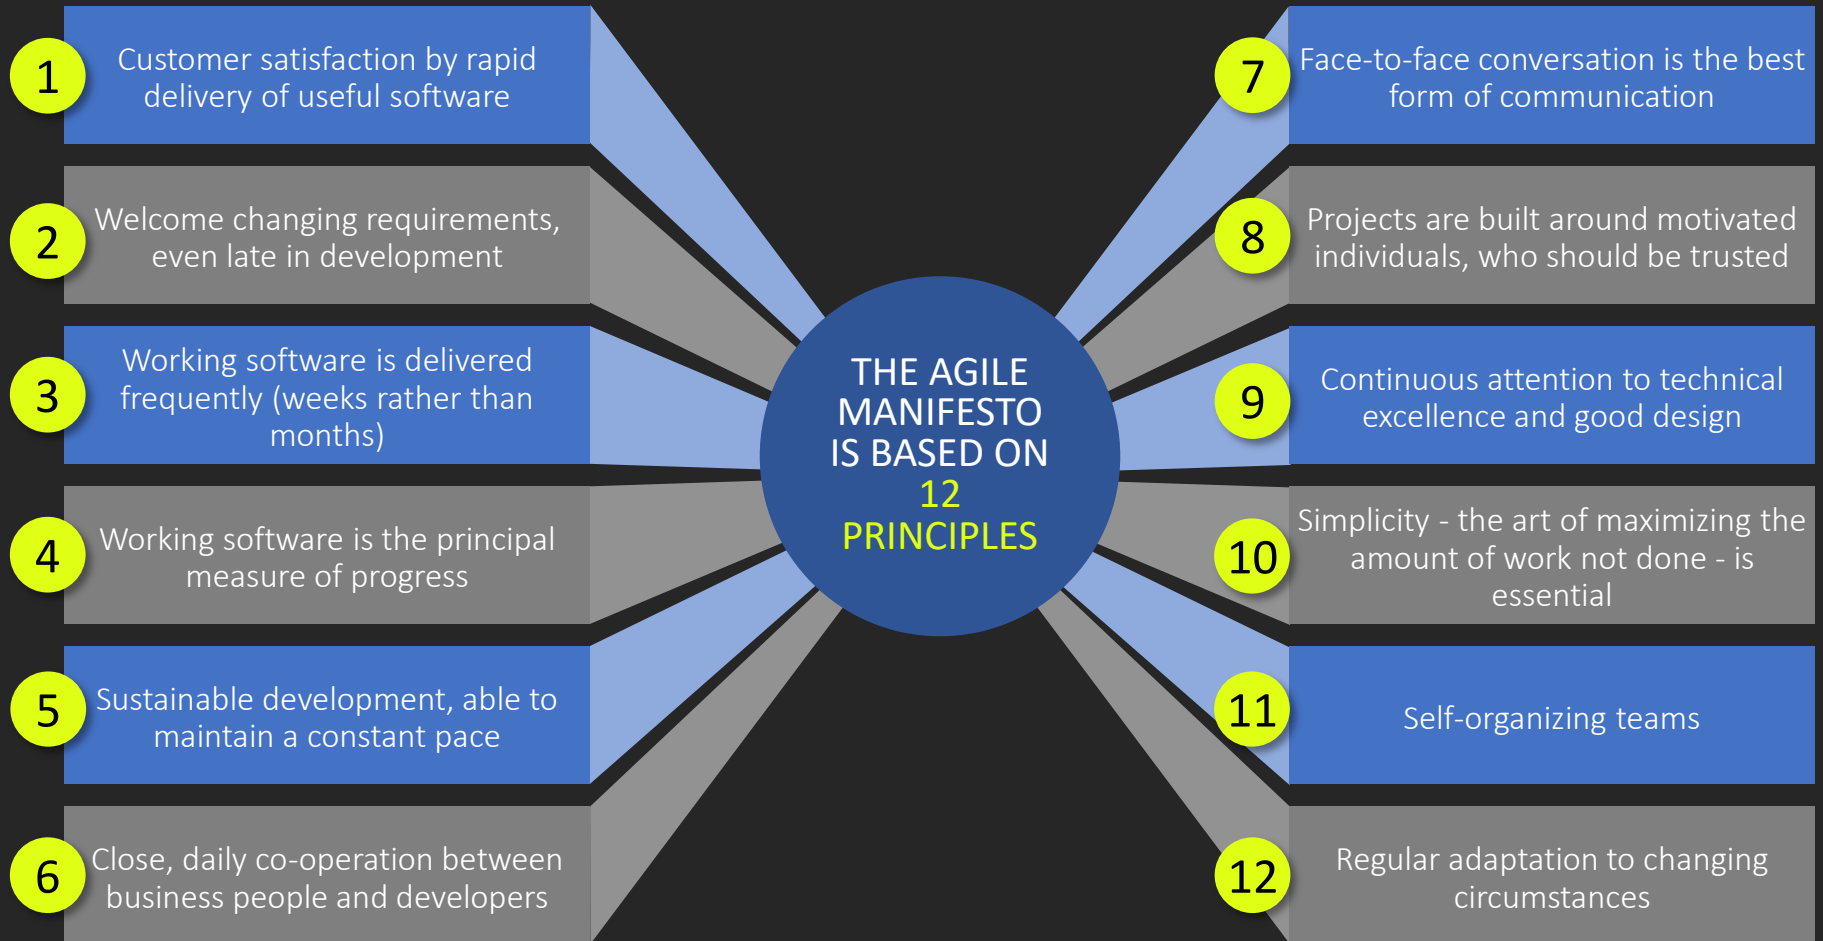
1 Customer satisfaction by rapid delivery of useful software

2 Welcome changing requirements, even late in development

3 Working software is delivered frequently (weeks rather than months)

4 Working software is the principal measure of progress

5 Sustainable development, able to maintain a constant pace

6 Close, daily co-operation between business people and developers

THE AGILE MANIFESTO IS BASED ON 12 PRINCIPLES

7 Face-to-face conversation is the best form of communication

8 Projects are built around motivated individuals, who should be trusted

9 Continuous attention to technical excellence and good design

10 Simplicity - the art of maximizing the amount of work not done - is essential

11 Self-organizing teams

12 Regular adaptation to changing circumstances